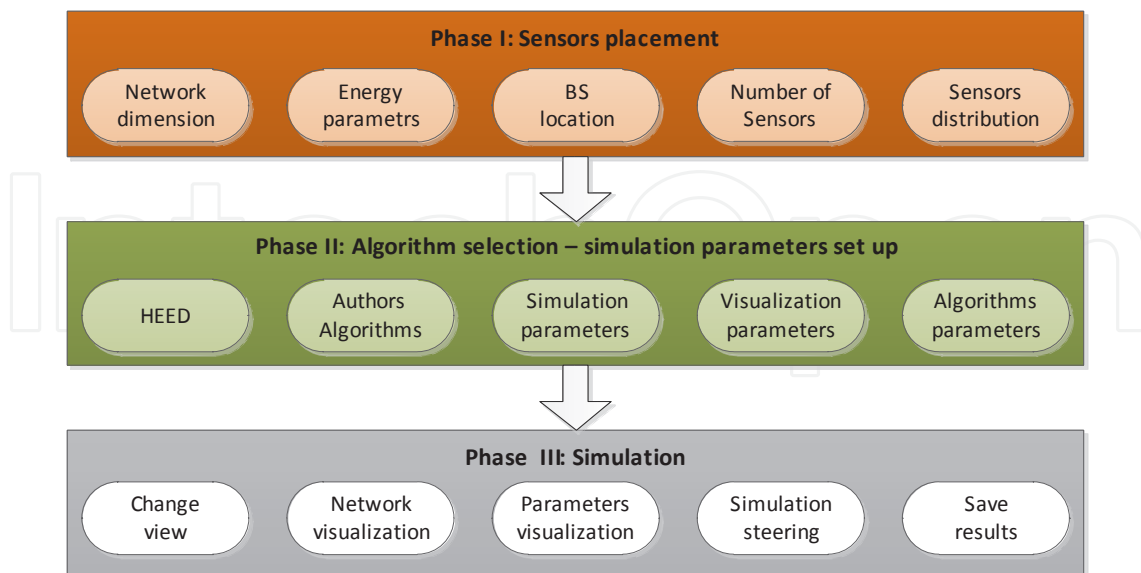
Phase I: Sensors placement

Network dimension

Energy parametrs

BS location

Number of Sensors

Sensors distribution

Phase II: Algorithm selection – simulation parameters set up

HEED

Authors Algorithms

Simulation parameters

Visualization parameters

Algorithms parameters

Phase III: Simulation

Change view

Network visualization

Parameters visualization

Simulation steering

Save results